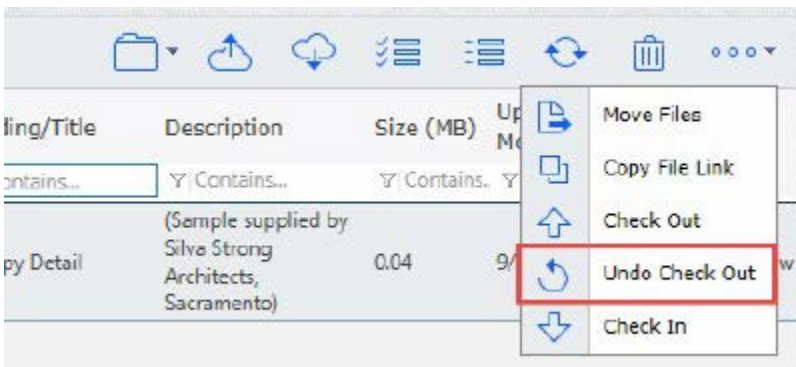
ding/Title | Description | Size (MB) | Up Mo

ontains... | Contains... | Contains. 

py Detail | (Sample supplied by Silva Strong Architects, Sacramento) | 0.04 | 9/

Move Files
Copy File Link
Check Out
Undo Check Out
Check In